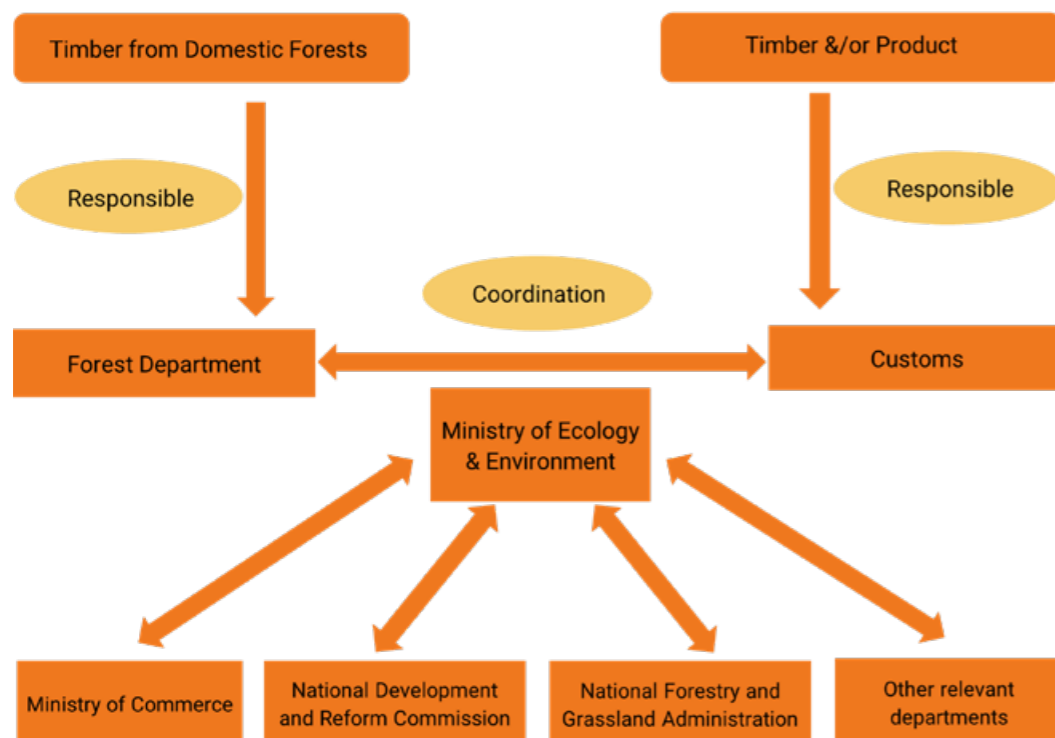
Timber from Domestic Forests

Timber &/or Product

Responsible

Responsible

Coordination

Forest Department

Customs

Ministry of Ecology & Environment

Ministry of Commerce

National Development and Reform Commission

National Forestry and Grassland Administration

Other relevant departments